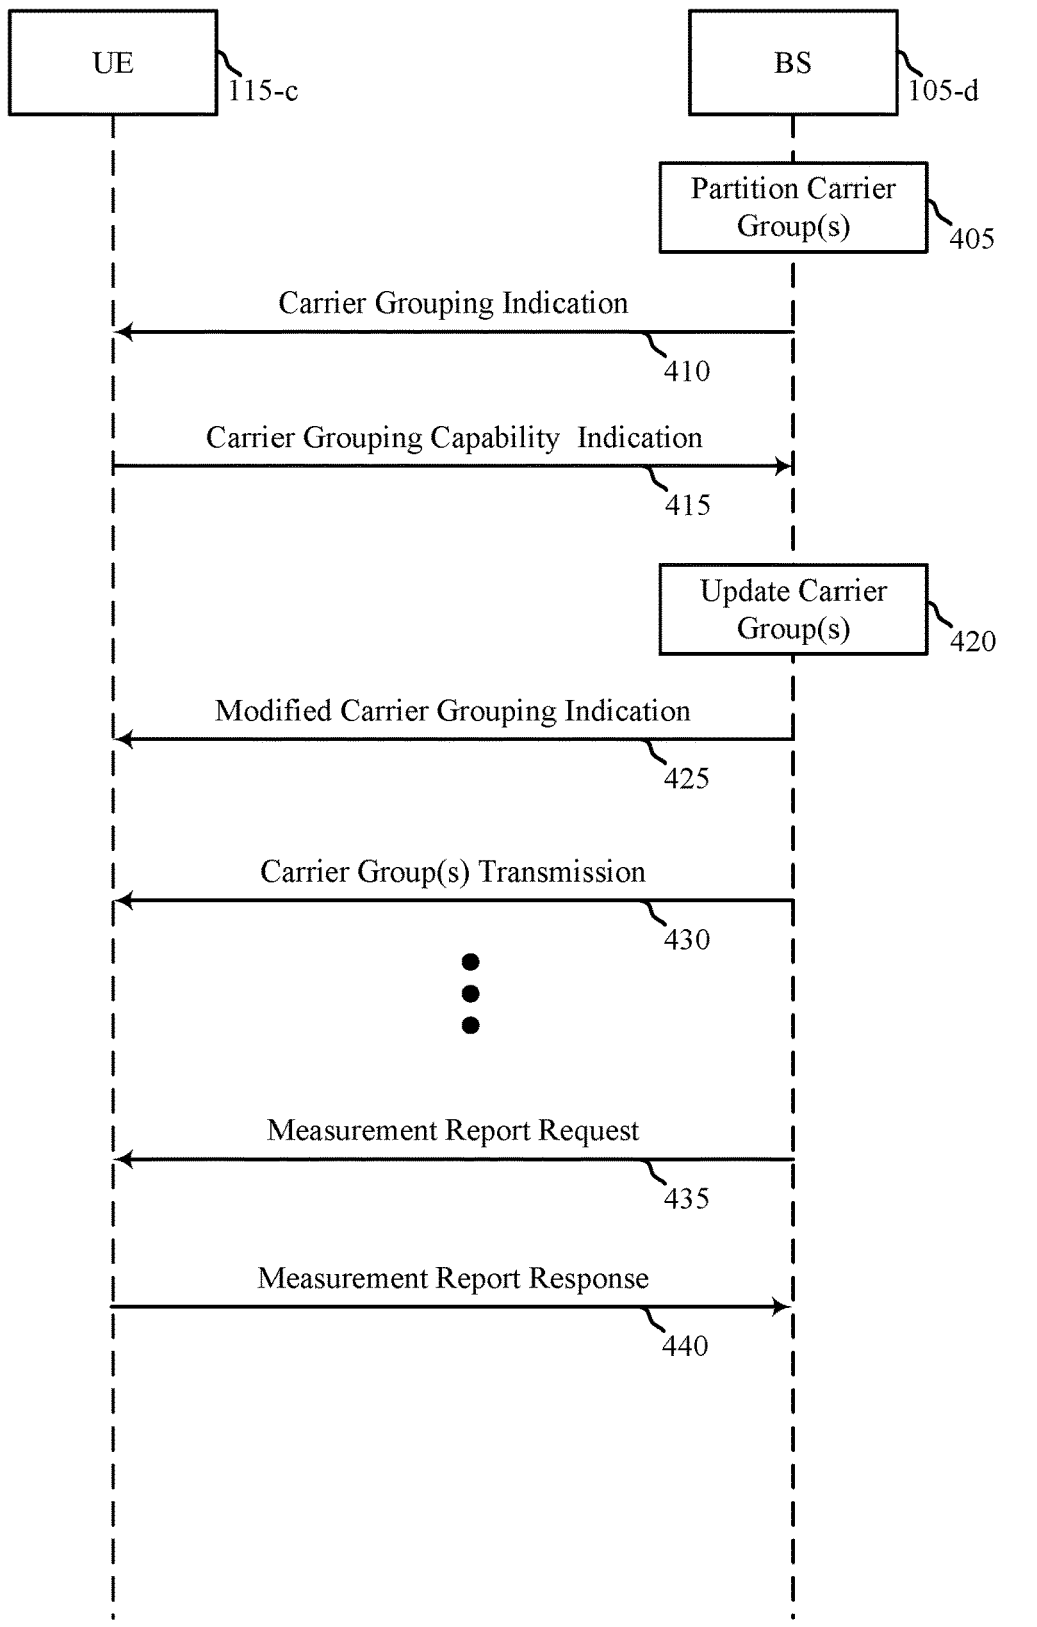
UE
115-c
BS
105-d
Partition Carrier Group(s)
405
Carrier Grouping Indication
410
Carrier Grouping Capability Indication
415
Update Carrier Group(s)
420
Modified Carrier Grouping Indication
425
Carrier Group(s) Transmission
430
Measurement Report Request
435
Measurement Report Response
440